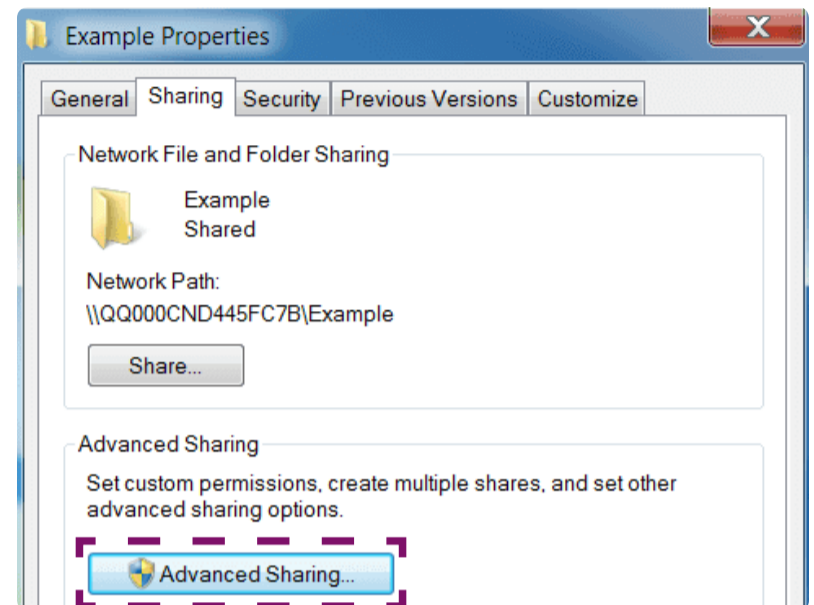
Example Properties

X

General | Sharing | Security | Previous Versions | Customize

Network File and Folder Sharing

Example
Shared

Network Path:
\\QQ000CND445FC7B\Example

Share...

Advanced Sharing

Set custom permissions, create multiple shares, and set other advanced sharing options.

Advanced Sharing...